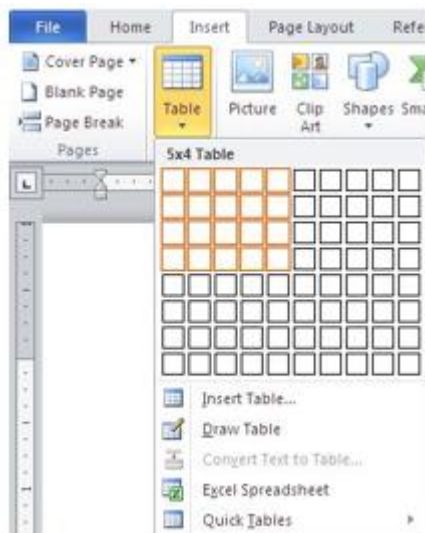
File
Home
Insert
Page Layout
Refe

Cover Page
Blank Page
Page Break
Pages

Table

Picture
Clip Art
Shapes
Sma

5x4 Table

Insert Table...
Draw Table
Convert Text to Table...
Excel Spreadsheet
Quick Tables